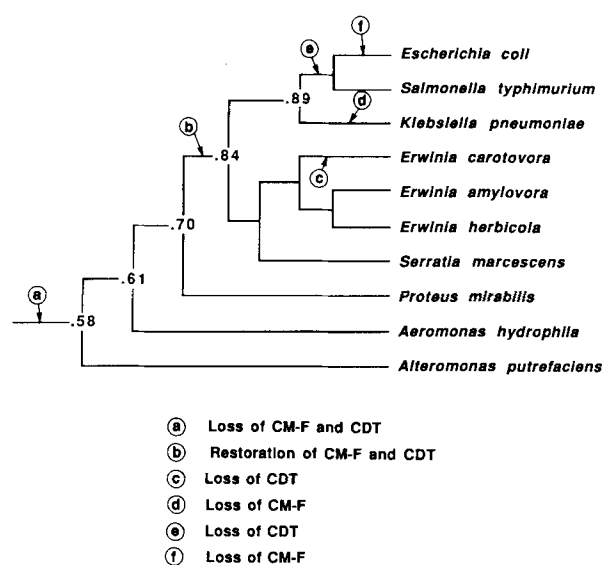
f
e
Escherichia coli
Salmonella typhimurium
.89
d
Klebsiella pneumoniae
b
.84
Erwinia carotovora
c
Erwinia amylovora
Erwinia herbicola
.70
Serratia marcescens
.61
Proteus mirabilis
a
.58
Aeromonas hydrophila
Alteromonas putrefaciens

a Loss of CM-F and CDT
b Restoration of CM-F and CDT
c Loss of CDT
d Loss of CM-F
e Loss of CDT
f Loss of CM-F